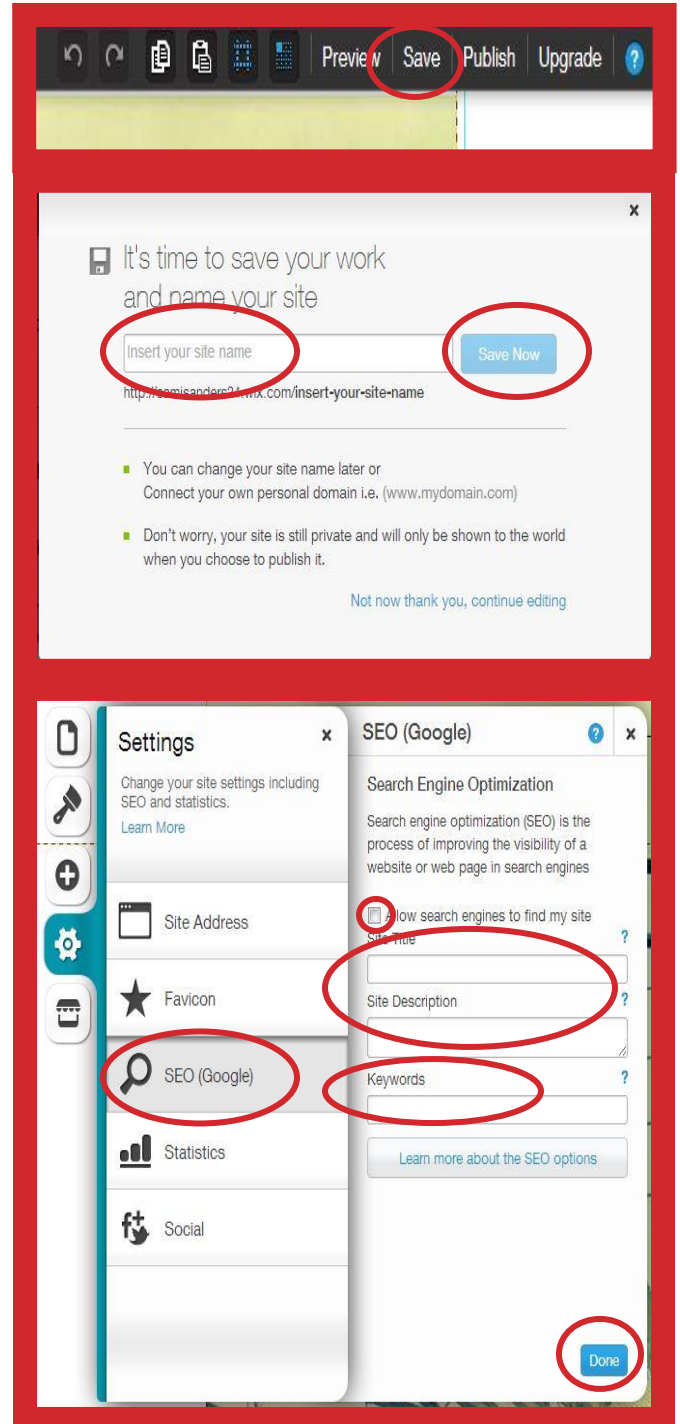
Preview Save Publish Upgrade ?

×

It's time to save your work and name your site

Insert your site name

Save Now

http://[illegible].wix.com/insert-your-site-name

You can change your site name later or Connect your own personal domain i.e. (www.mydomain.com)

Don't worry, your site is still private and will only be shown to the world when you choose to publish it.

Not now thank you, continue editing

Settings ×

Change your site settings including SEO and statistics.

Learn More

Site Address

Favicon

SEO (Google)

Statistics

Social

SEO (Google) ? ×

Search Engine Optimization

Search engine optimization (SEO) is the process of improving the visibility of a website or web page in search engines

Allow search engines to find my site

Site Title ?

Site Description ?

Keywords ?

Learn more about the SEO options

Done